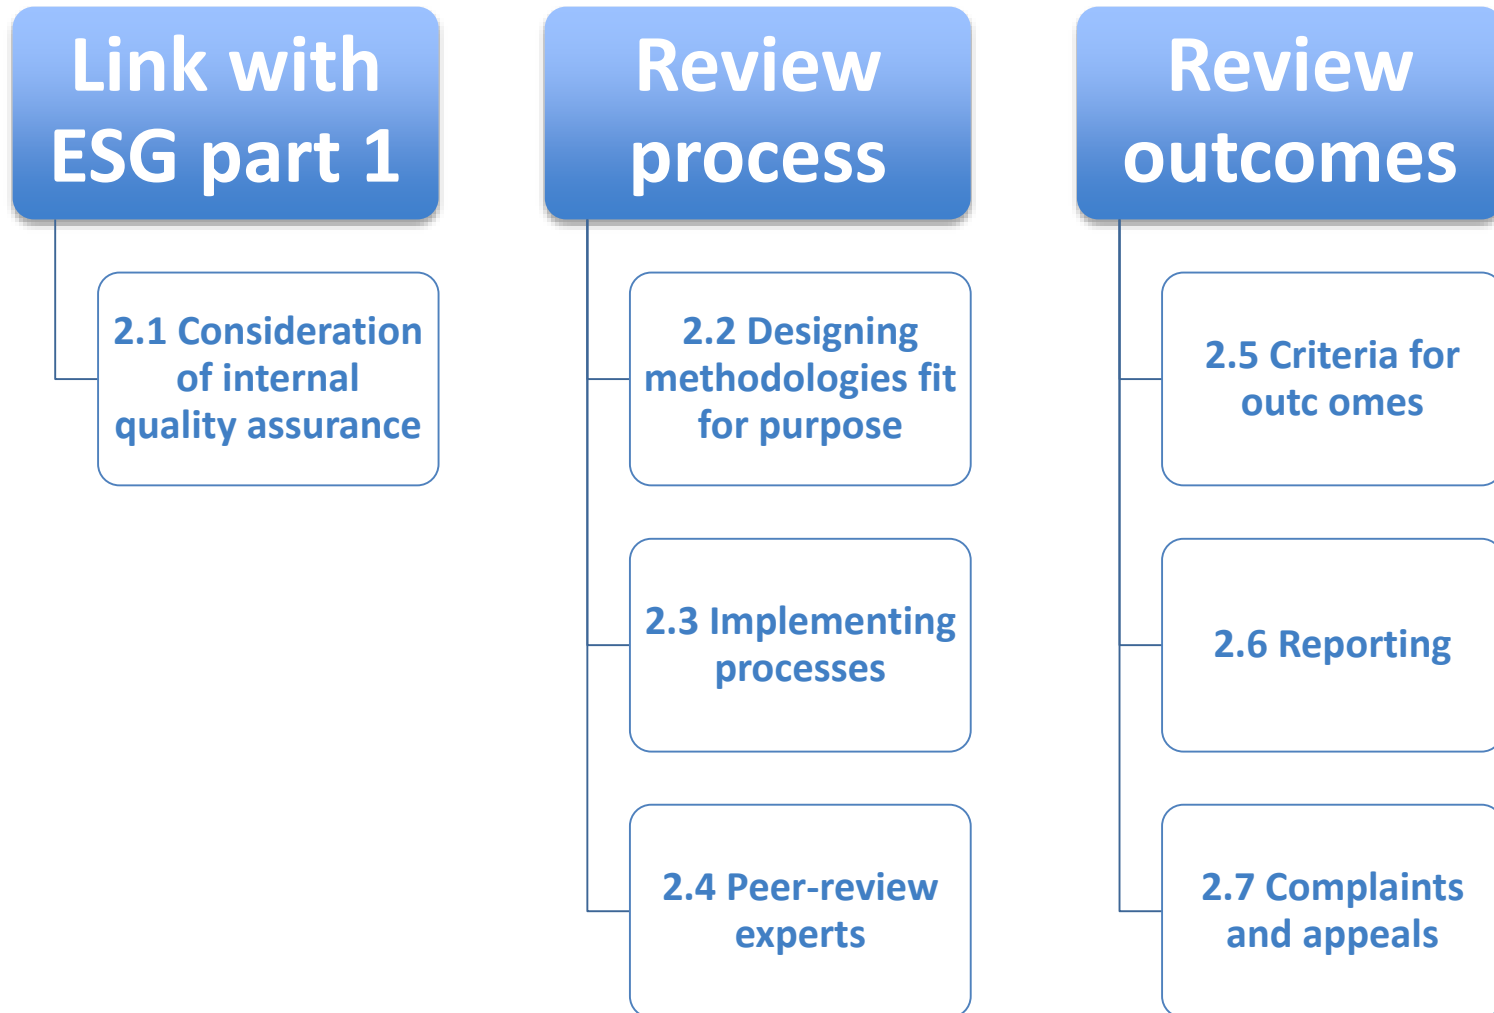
Link with ESG part 1

2.1 Consideration of internal quality assurance

Review process

2.2 Designing methodologies fit for purpose

2.3 Implementing processes

2.4 Peer-review experts

Review outcomes

2.5 Criteria for outc omes

2.6 Reporting

2.7 Complaints and appeals